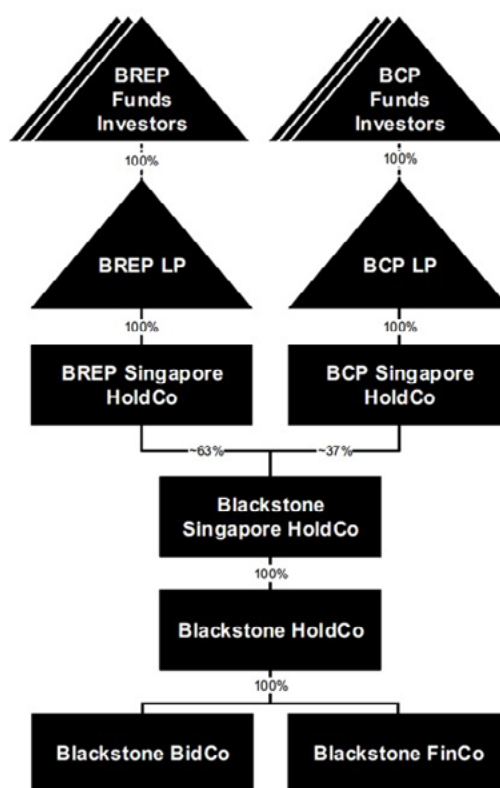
BREP Funds Investors

BCP Funds Investors

100%

100%

BREP LP

BCP LP

100%

100%

BREP Singapore HoldCo

BCP Singapore HoldCo

~63%

~37%

Blackstone Singapore HoldCo

100%

Blackstone HoldCo

100%

Blackstone BidCo

Blackstone FinCo